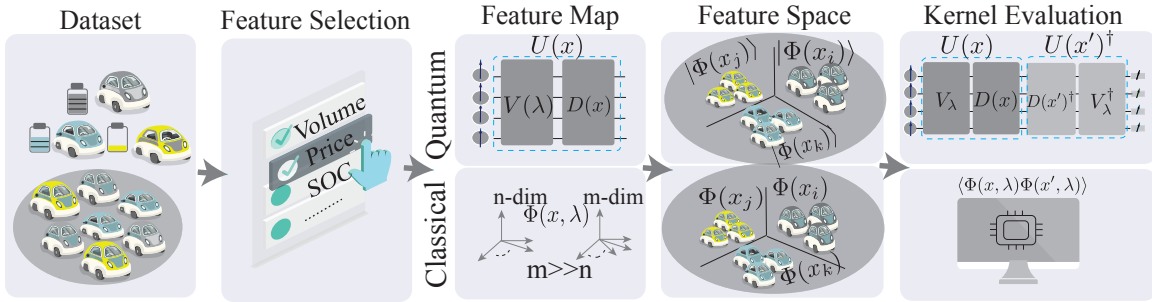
Dataset

Feature Selection

Volume
Price
SOC
........

Feature Map

Quantum

$U(x)$

$V(\lambda)$ $D(x)$

Classical

n-dim
$\Phi(x, \lambda)$
m-dim
m>>n

Feature Space

$|\Phi(x_j)\rangle$ $|\Phi(x_i)\rangle$
$|\Phi(x_k)\rangle$

$\Phi(x_j)$ $\Phi(x_i)$
$\Phi(x_k)$

Kernel Evaluation

$U(x)$ $U(x')^\dagger$

$V_\lambda$ $D(x)$ $D(x')^\dagger$ $V_\lambda^\dagger$

$\langle\Phi(x, \lambda)\Phi(x', \lambda)\rangle$